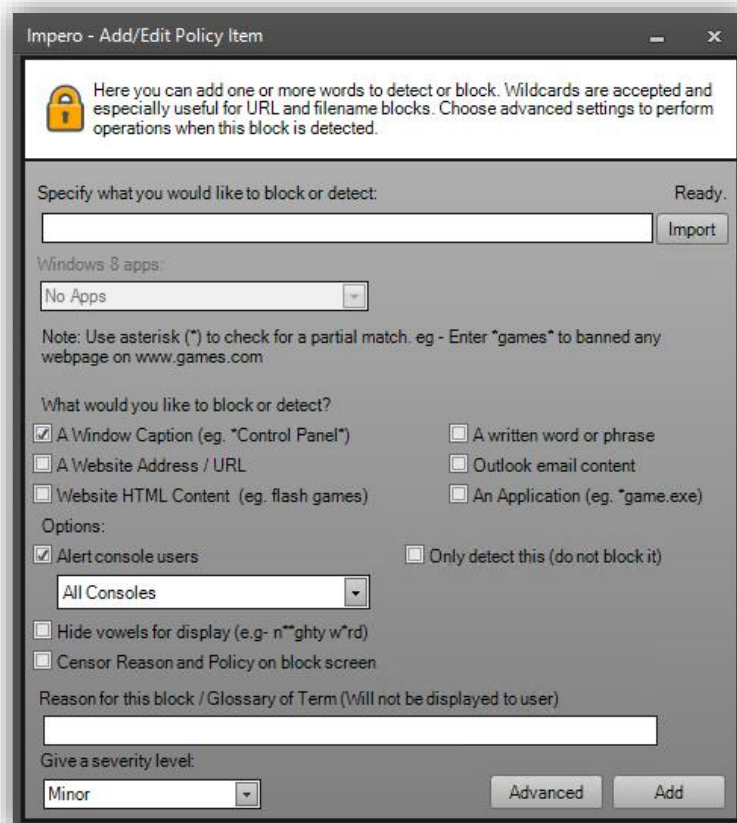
Impero - Add/Edit Policy Item

Here you can add one or more words to detect or block. Wildcards are accepted and especially useful for URL and filename blocks. Choose advanced settings to perform operations when this block is detected.

Specify what you would like to block or detect:

Ready.

Import

Windows 8 apps:

No Apps

Note: Use asterisk (*) to check for a partial match. eg - Enter *games* to banned any webpage on www.games.com

What would you like to block or detect?

A Window Caption (eg. *Control Panel*)

A written word or phrase

A Website Address / URL

Outlook email content

Website HTML Content (eg. flash games)

An Application (eg. *game.exe)

Options:

Alert console users

Only detect this (do not block it)

All Consoles

Hide vowels for display (e.g- n**ghty w*rd)

Censor Reason and Policy on block screen

Reason for this block / Glossary of Term (Will not be displayed to user)

Give a severity level:

Minor

Advanced

Add